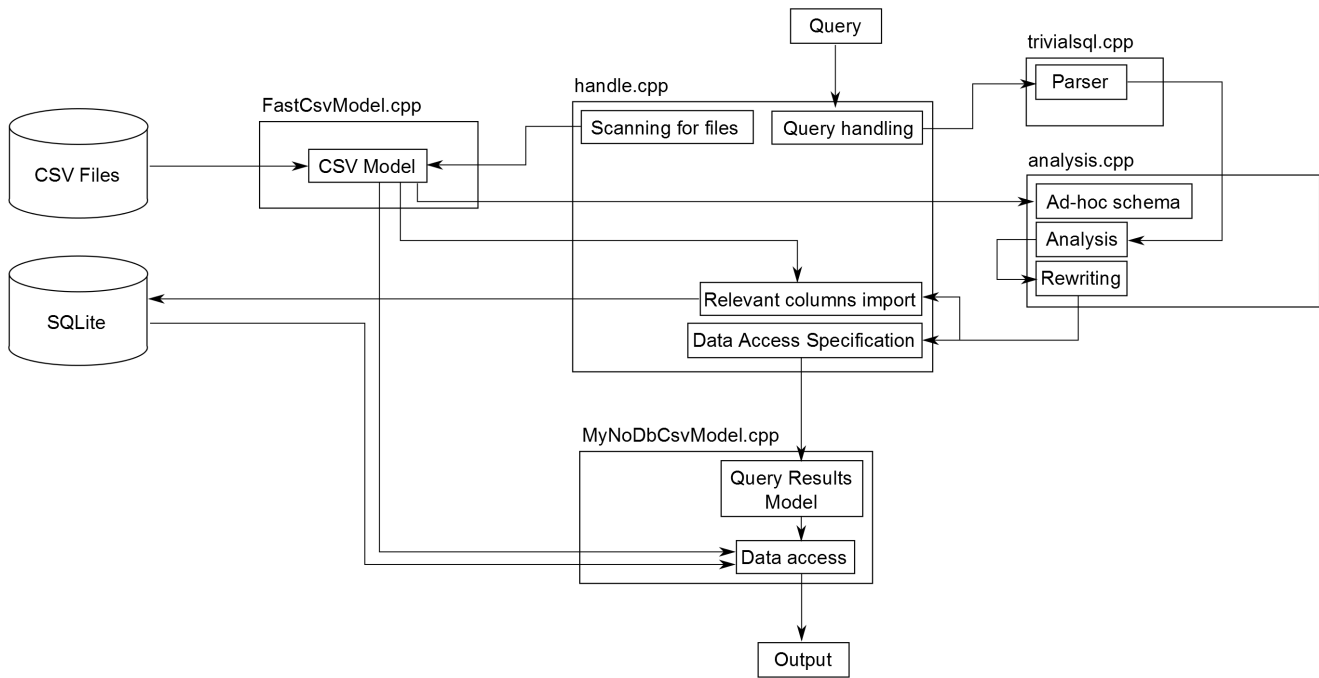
Query

trivialsql.cpp

Parser

handle.cpp

FastCsvModel.cpp

Scanning for files

Query handling

CSV Files

CSV Model

analysis.cpp

Ad-hoc schema

Analysis

Rewriting

SQLite

Relevant columns import

Data Access Specification

MyNoDbCsvModel.cpp

Query Results Model

Data access

Output